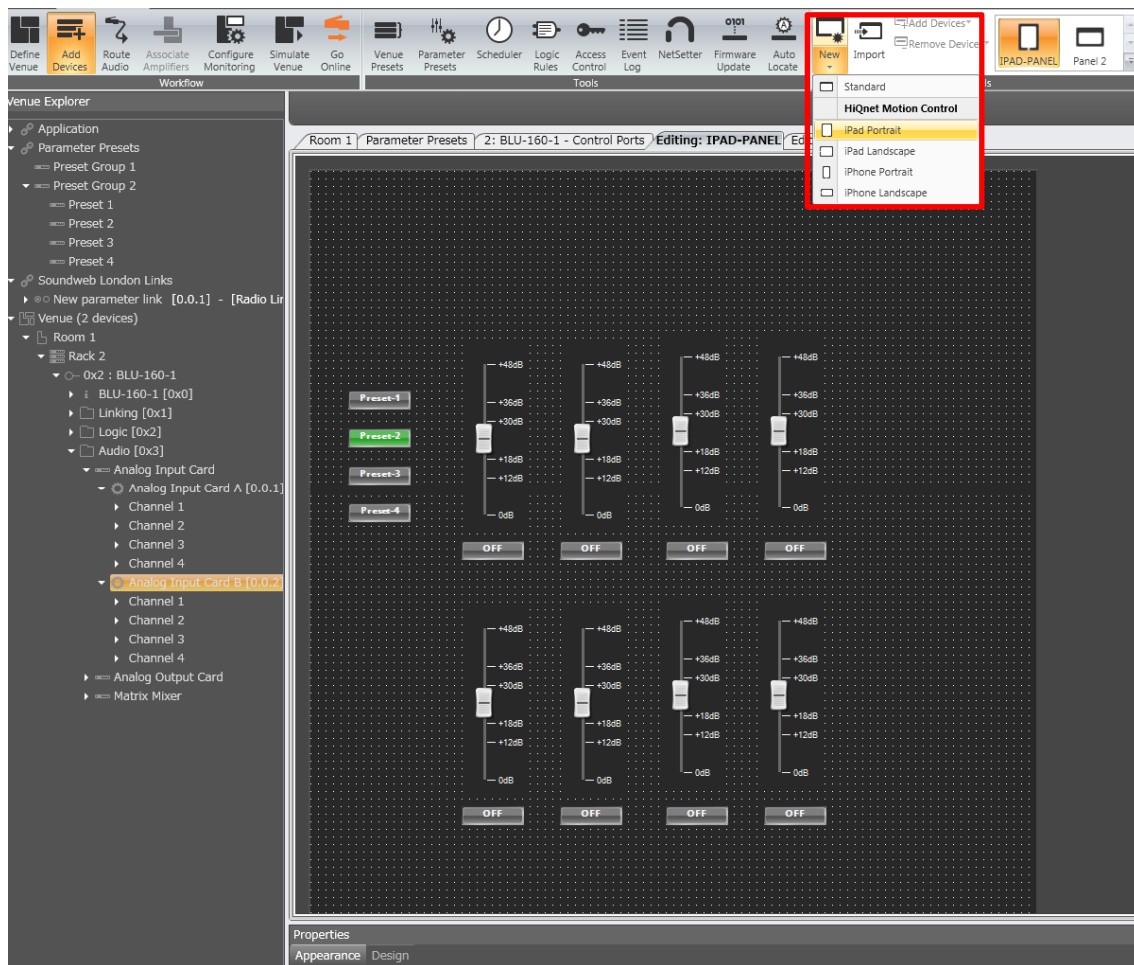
Define Venue
Add Devices
Route Audio
Associate Amplifiers
Configure Monitoring
Simulate Venue
Go Online
Workflow
Venue Presets
Parameter Presets
Scheduler
Logic Rules
Access Control
Event Log
NetSetter
Firmware Update
Auto Locate
Tools
New
Import
Add Devices
Remove Device
IPAD-PANEL
Panel 2

Standard
HiQnet Motion Control
iPad Portrait
iPad Landscape
iPhone Portrait
iPhone Landscape

Venue Explorer
Application
Parameter Presets
Preset Group 1
Preset Group 2
Preset 1
Preset 2
Preset 3
Preset 4
Soundweb London Links
New parameter link [0.0.1] - [Radio Lir
Venue (2 devices)
Room 1
Rack 2
0x2 : BLU-160-1
BLU-160-1 [0x0]
Linking [0x1]
Logic [0x2]
Audio [0x3]
Analog Input Card
Analog Input Card A [0.0.1]
Channel 1
Channel 2
Channel 3
Channel 4
Analog Input Card B [0.0.2
Channel 1
Channel 2
Channel 3
Channel 4
Analog Output Card
Matrix Mixer

Room 1 | Parameter Presets | 2: BLU-160-1 - Control Ports | Editing: IPAD-PANEL | Ed

Preset-1
Preset-2
Preset-3
Preset-4

+48dB
+36dB
+30dB
+18dB
+12dB
0dB
OFF

Properties
Appearance Design